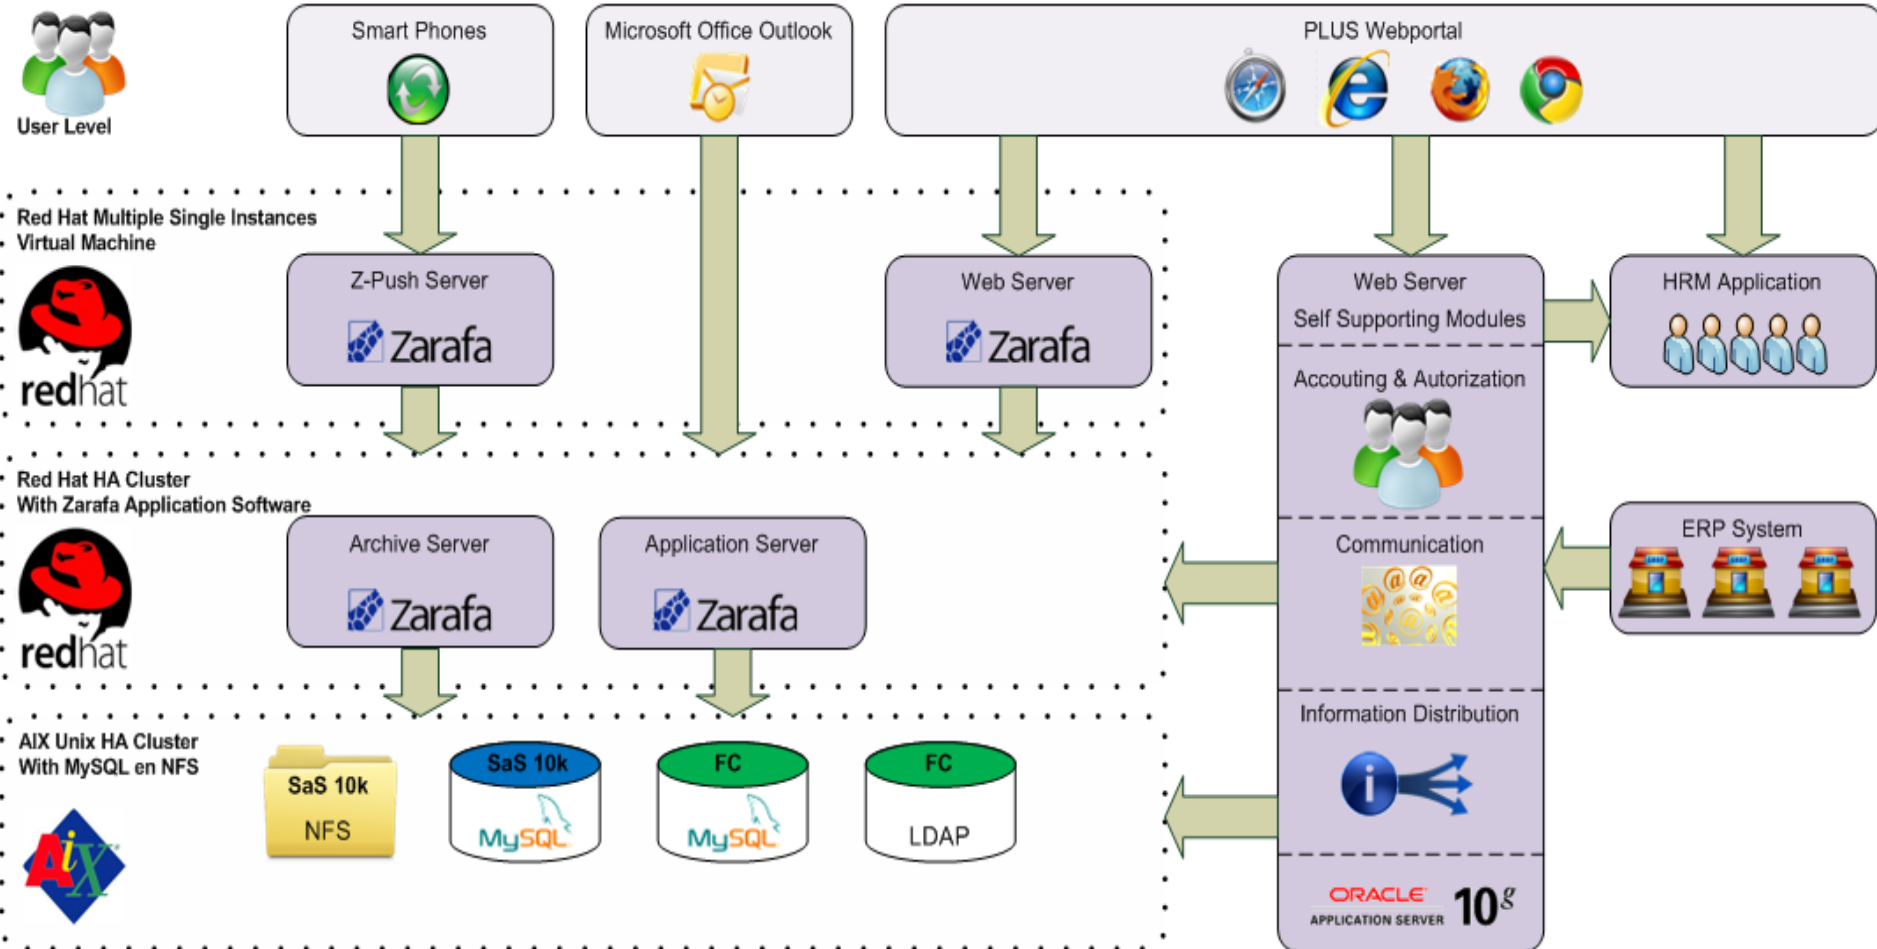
User Level

Smart Phones

Microsoft Office Outlook

PLUS Webportal

Red Hat Multiple Single Instances
Virtual Machine

redhat

Z-Push Server
Zarafa

Web Server
Zarafa

Web Server
Self Supporting Modules

Accouting & Autorization

Communication

Information Distribution

ORACLE
APPLICATION SERVER
$10^g$

HRM Application

ERP System

Red Hat HA Cluster
With Zarafa Application Software

redhat

Archive Server
Zarafa

Application Server
Zarafa

AIX Unix HA Cluster
With MySQL en NFS

AIX

SaS 10k
NFS

SaS 10k
MySQL

FC
MySQL

FC
LDAP